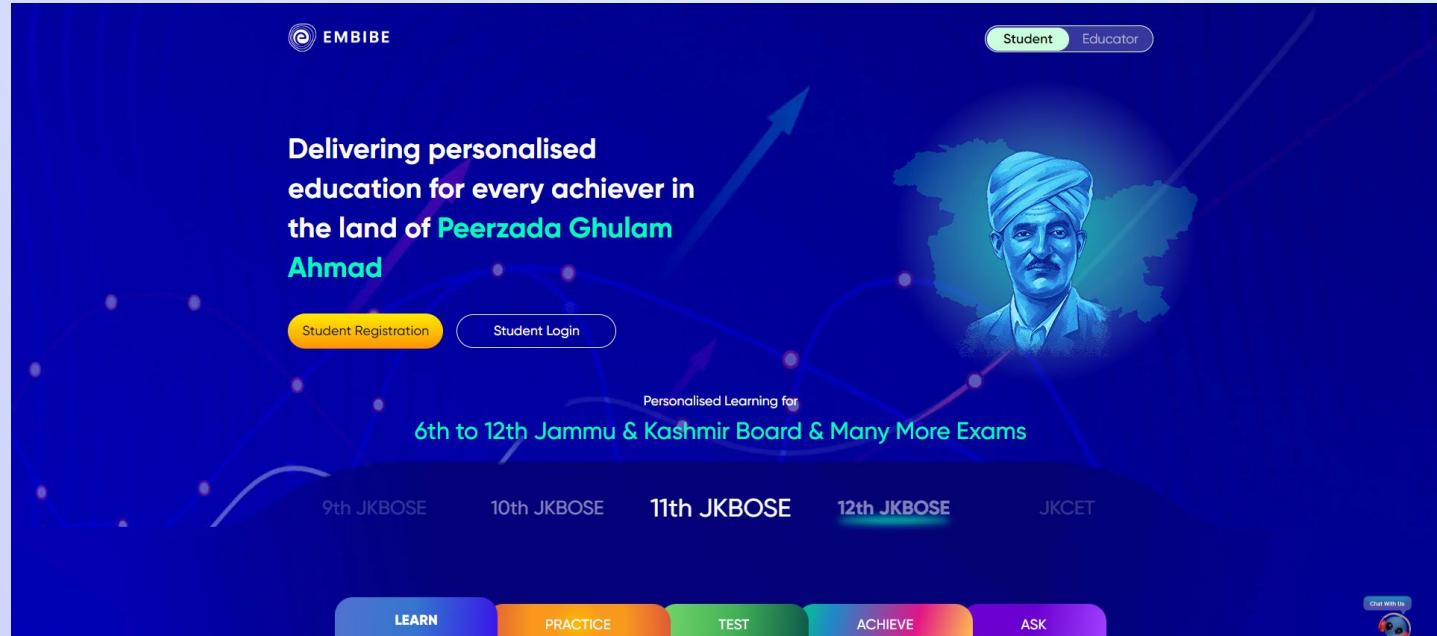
EMBIBE

Student Educator

Delivering personalised education for every achiever in the land of Peerzada Ghulam Ahmad

Student Registration Student Login

Personalised Learning for

6th to 12th Jammu & Kashmir Board & Many More Exams

9th JKBOSE 10th JKBOSE 11th JKBOSE 12th JKBOSE JKCET

LEARN PRACTICE TEST ACHIEVE ASK

Chat With Us